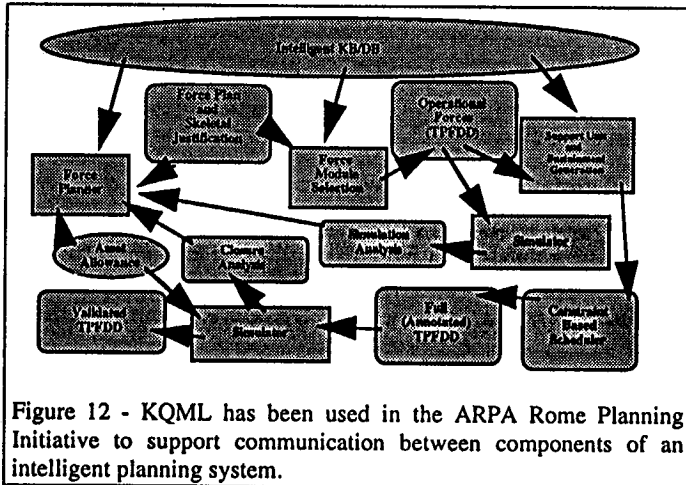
Intelligent KB/DB

Force Plan and Strategic Justification

Operational Forces (TPFDD)

Force Planner

Force Module Selection

Resource Use and Environment Constraints

Simulation Analysis

Simulator

Asset Allowance

Closure Analysis

Validated TPFDD

Simulator

Full (Annotated) TPFDD

Constraint Based Scheduler

Figure 12 - KQML has been used in the ARPA Rome Planning Initiative to support communication between components of an intelligent planning system.